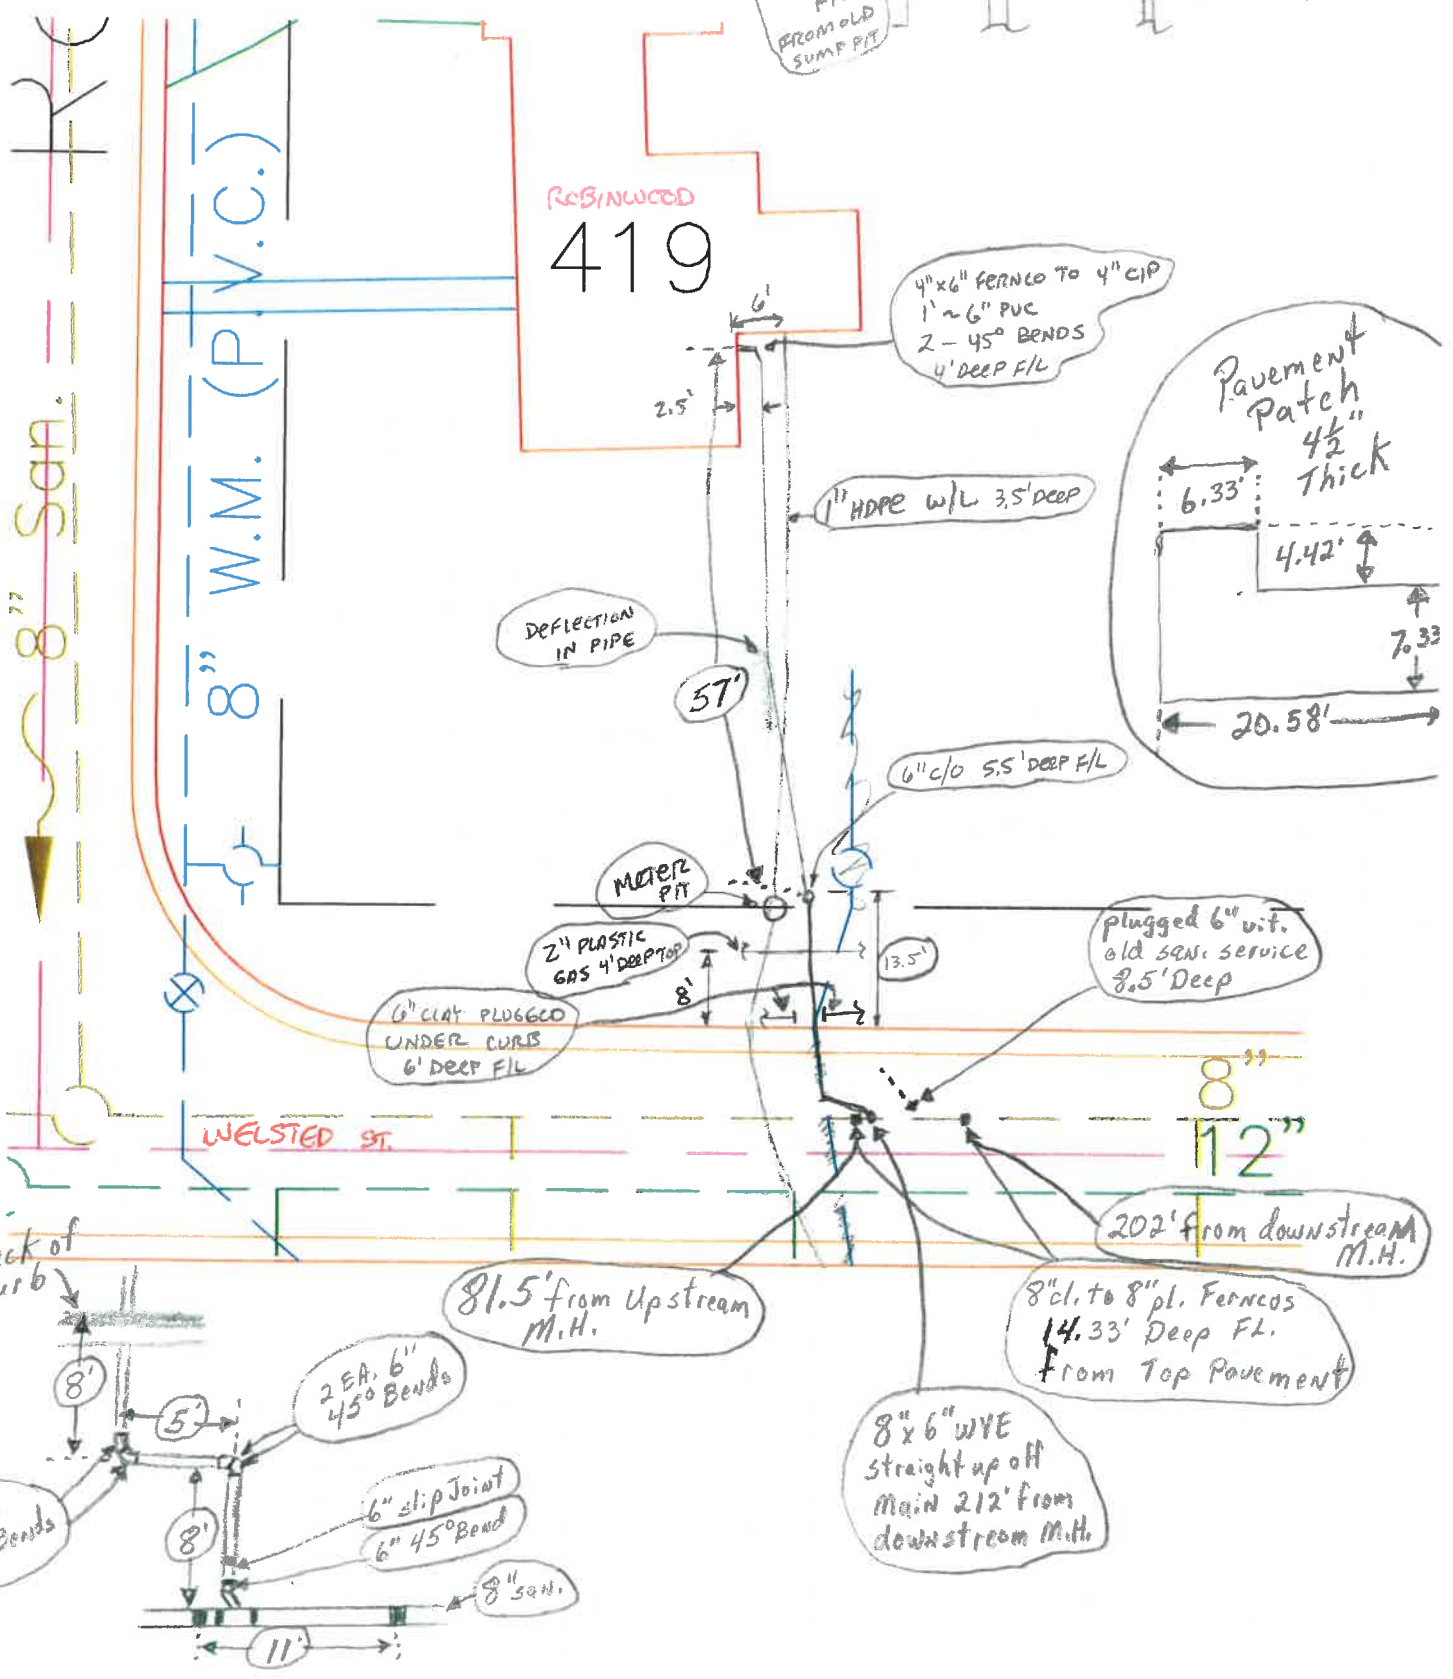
FROM OLD SUMP PIT

ROBINWOOD
419

8" San.

8" W.M. (P.V.C.)

6'

4"x6" FERNCO TO 4" CIP
1'-6" PVC
2 - 45° BENDS
4' DEEP F/L

2.5'

1" HDPE W/L 3.5' DEEP

Pavement Patch
$4\frac{1}{2}$" Thick

6.33'
4.42'
7.33
20.58'

DEFLECTION IN PIPE

57'

6" c/o 5.5' DEEP F/L

METER PIT

2" PLASTIC GAS 4' DEEP TOP

13.5'

8'

plugged 6" v.t. old san. service 8.5' Deep

6" CLAY PLUGGED UNDER CURB 6' DEEP F/L

8"
12"

WELSTED ST.

202' from downstream M.H.

ck of
rb

81.5' from Upstream M.H.

8"cl. to 8"pl. Fernco's 14.33' Deep FL. From Top Pavement

8'
5'
2 EA. 6" 45° Bends

8'

Bends

6" slip Joint
6" 45° Bend

8" san.

8" x 6" WYE straight up off Main 212' from downstream M.H.

11'